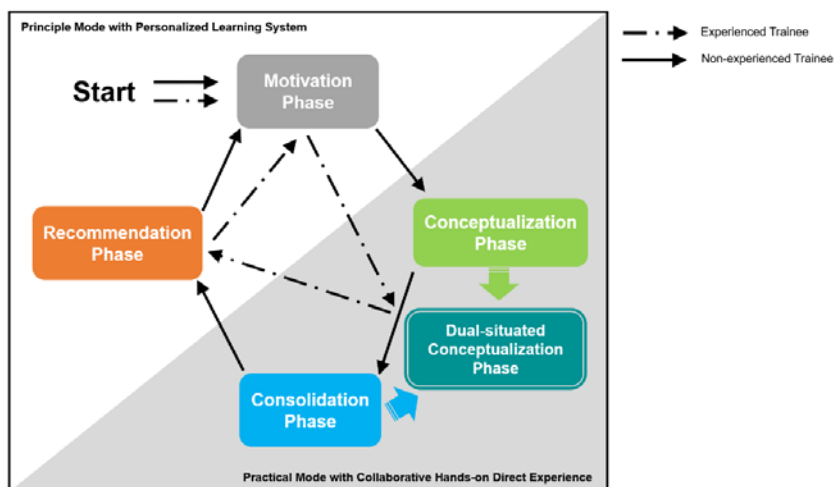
Principle Mode with Personalized Learning System

Experienced Trainee

Non-experienced Trainee

Start

Motivation Phase

Recommendation Phase

Conceptualization Phase

Dual-situated Conceptualization Phase

Consolidation Phase

Practical Mode with Collaborative Hands-on Direct Experience